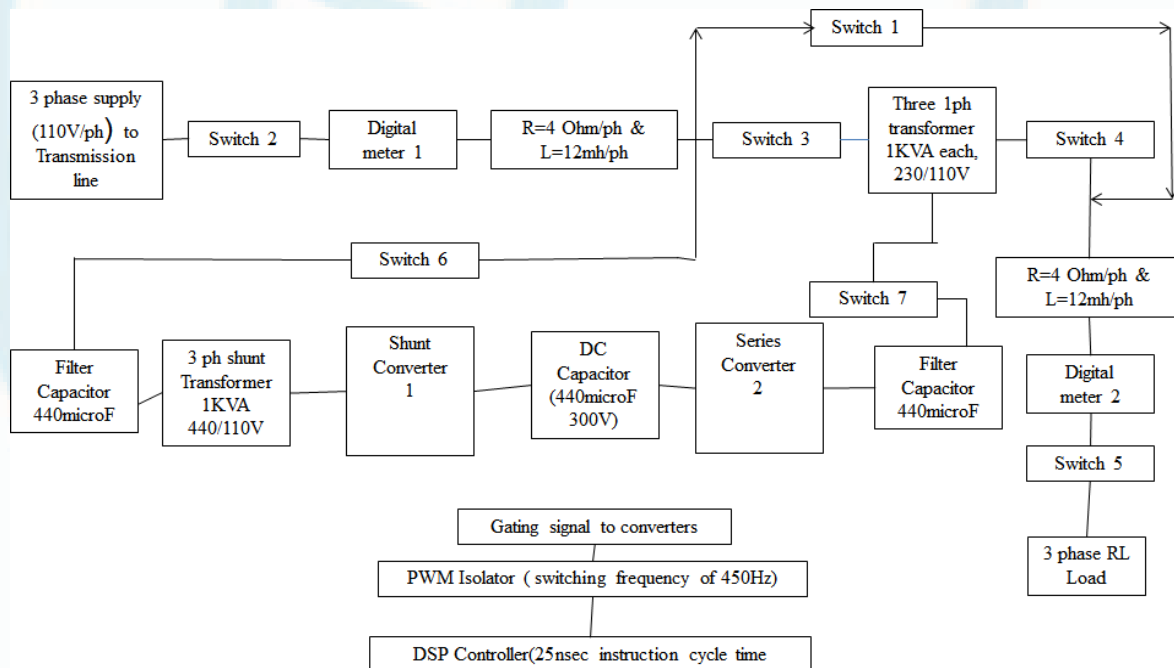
Switch 1

3 phase supply (110V/ph) to Transmission line

Switch 2

Digital meter 1

R=4 Ohm/ph & L=12mh/ph

Switch 3

Three 1ph transformer 1KVA each, 230/110V

Switch 4

Switch 6

Switch 7

R=4 Ohm/ph & L=12mh/ph

Filter Capacitor 440microF

3 ph shunt Transformer 1KVA 440/110V

Shunt Converter 1

DC Capacitor (440microF 300V)

Series Converter 2

Filter Capacitor 440microF

Digital meter 2

Switch 5

3 phase RL Load

Gating signal to converters

PWM Isolator ( switching frequency of 450Hz)

DSP Controller(25nsec instruction cycle time